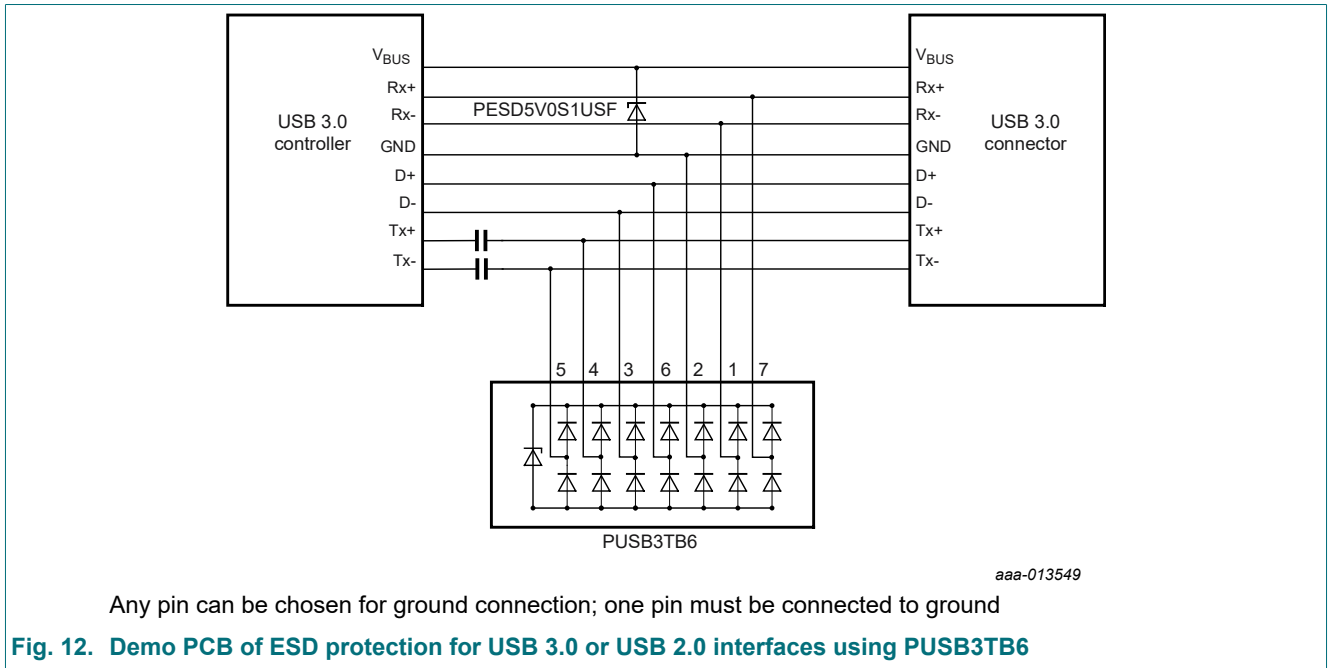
$V_{BUS}$
Rx+
Rx-
GND
D+
D-
Tx+
Tx-

USB 3.0 controller

PESD5V0S1USF

$V_{BUS}$
Rx+
Rx-
GND
D+
D-
Tx+
Tx-

USB 3.0 connector

5 4 3 6 2 1 7

PUSB3TB6

aaa-013549

Any pin can be chosen for ground connection; one pin must be connected to ground

Fig. 12. Demo PCB of ESD protection for USB 3.0 or USB 2.0 interfaces using PUSB3TB6